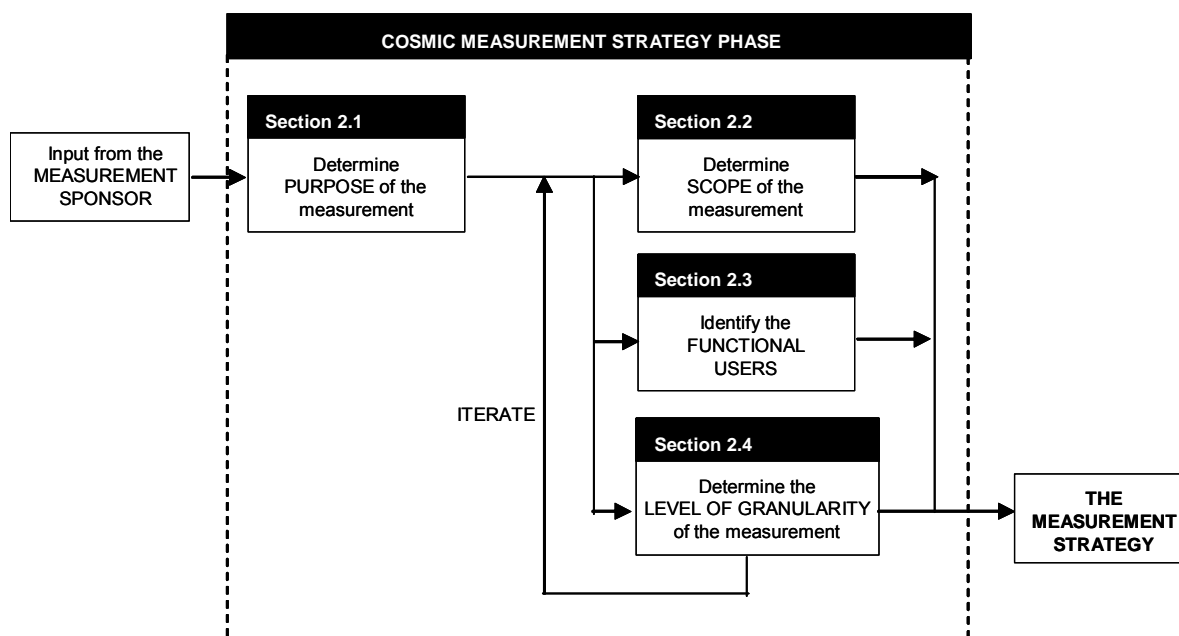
COSMIC MEASUREMENT STRATEGY PHASE

Input from the MEASUREMENT SPONSOR

Section 2.1

Determine PURPOSE of the measurement

Section 2.2

Determine SCOPE of the measurement

Section 2.3

Identify the FUNCTIONAL USERS

ITERATE

Section 2.4

Determine the LEVEL OF GRANULARITY of the measurement

THE MEASUREMENT STRATEGY